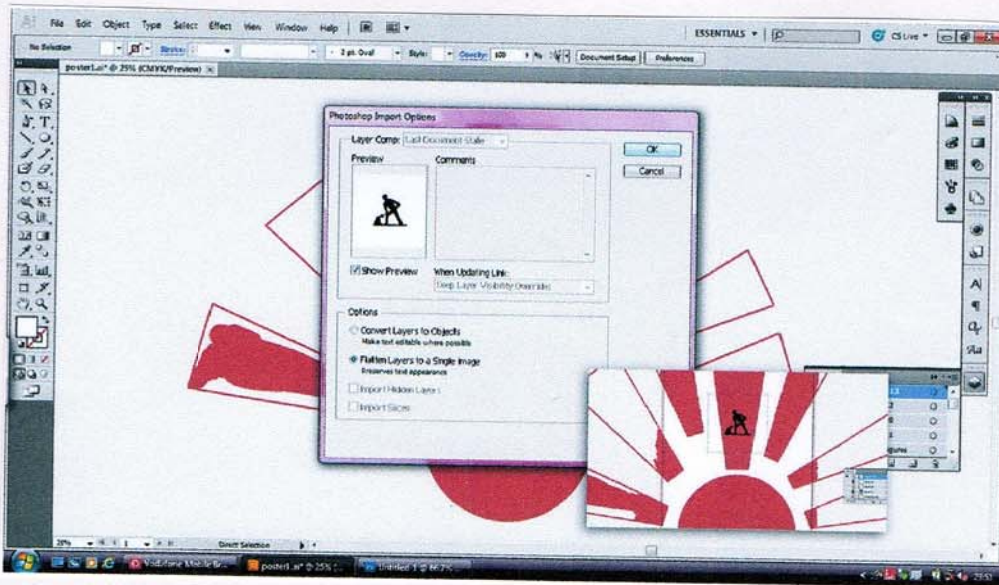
Ai File Edit Object Type Select Effect View Window Help

ESSENTIALS ▾ | CS Live ▾

No Selection | Stroke: | 2 pt. Oval | Style: | Opacity: 100 | Document Setup | Preferences

poster1.ai* @ 25% (CMYK/Preview)

Photoshop Import Options

Layer Comp: Last Document State

Preview

Comments

OK

Cancel

Show Preview

When Updating Link:

Keep Layer Visibility Overrides

Options

Convert Layers to Objects
Make text editable where possible

Flatten Layers to a Single Image
Preserves text appearance

Import Hidden Layers

Import Slices

25%

Direct Selection

Vodafone Mobile Br...

poster1.ai* @ 25% ...

Untitled-1 @ 66.7% ...